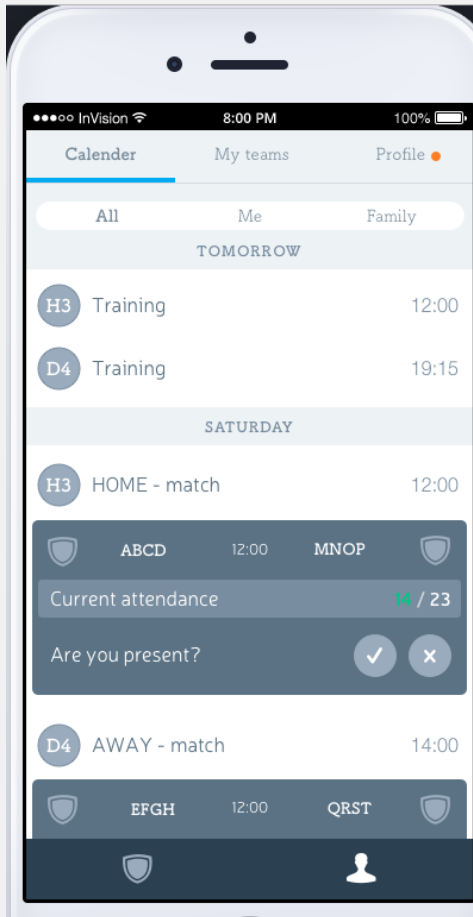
●●●○○ InVision 8:00 PM 100%

Calender My teams Profile

All Me Family

TOMORROW

H3 Training 12:00

D4 Training 19:15

SATURDAY

H3 HOME - match 12:00

ABCD 12:00 MNOP

Current attendance 14 / 23

Are you present?

D4 AWAY - match 14:00

EFGH 12:00 QRST